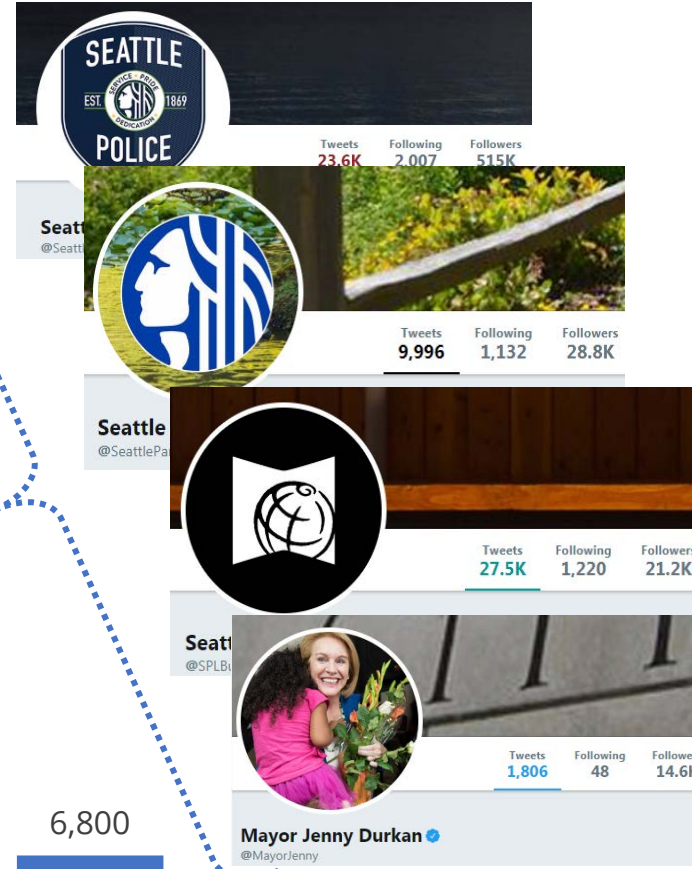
SEATTLE
SERVICE · PRIDE · DEDICATION
EST. 1869
POLICE

Tweets 23.6K
Following 2,007
Followers 515K

Seatt
@Seatt

Tweets 9,996
Following 1,132
Followers 28.8K

Seattle
@SeattlePa

Tweets 27.5K
Following 1,220
Followers 21.2K

Seat
@SPLBu

Tweets 1,806
Following 48
Followe 14.6

Mayor Jenny Durkan
@MayorJenny

6,800